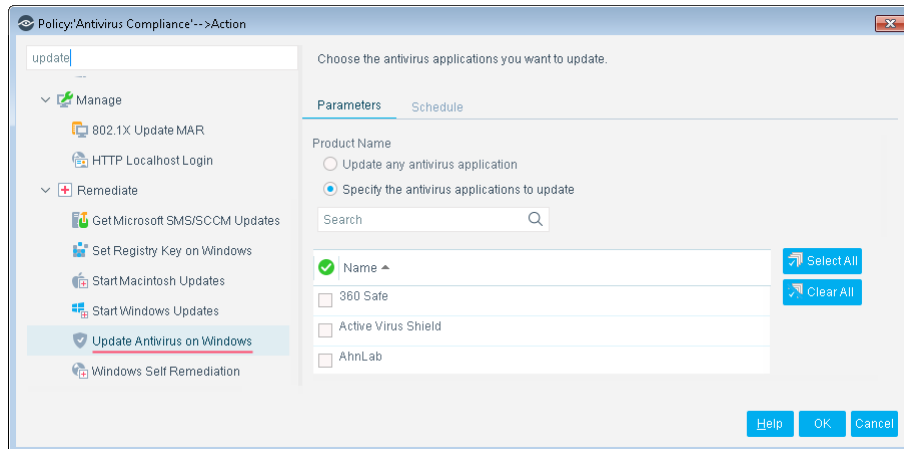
Policy:'Antivirus Compliance'-->Action

update

Manage
802.1X Update MAR
HTTP Localhost Login
Remediate
Get Microsoft SMS/SCCM Updates
Set Registry Key on Windows
Start Macintosh Updates
Start Windows Updates
Update Antivirus on Windows
Windows Self Remediation

Choose the antivirus applications you want to update.

Parameters Schedule

Product Name
Update any antivirus application
Specify the antivirus applications to update

Search

| Name |
|---|
| 360 Safe |
| Active Virus Shield |
| AhnLab |

Select All
Clear All

Help OK Cancel